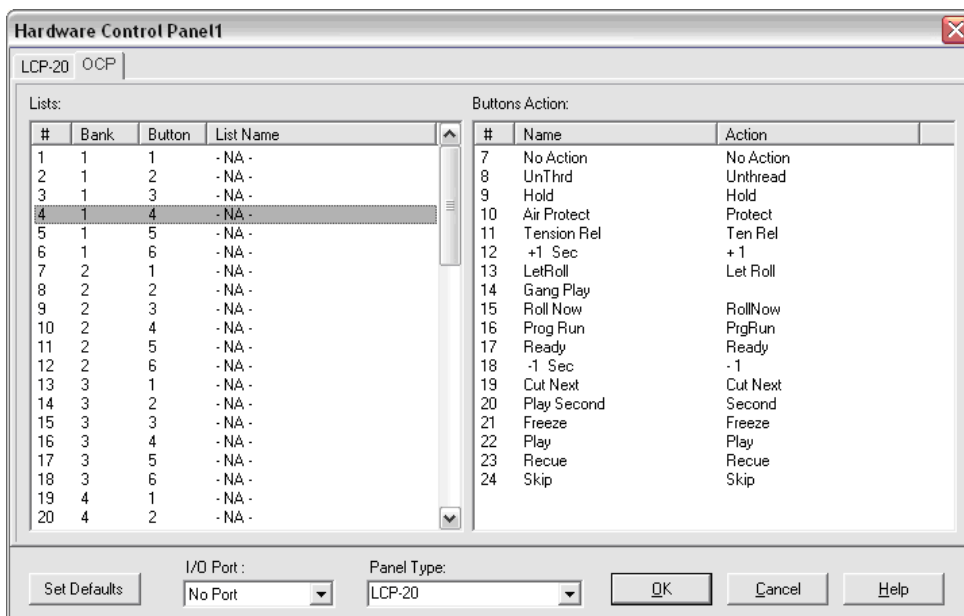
Hardware Control Panel1

LCP-20 OCP

Lists:

| # | Bank | Button | List Name |
|---|---|---|---|
| 1 | 1 | 1 | - NA - |
| 2 | 1 | 2 | - NA - |
| 3 | 1 | 3 | - NA - |
| 4 | 1 | 4 | - NA - |
| 5 | 1 | 5 | - NA - |
| 6 | 1 | 6 | - NA - |
| 7 | 2 | 1 | - NA - |
| 8 | 2 | 2 | - NA - |
| 9 | 2 | 3 | - NA - |
| 10 | 2 | 4 | - NA - |
| 11 | 2 | 5 | - NA - |
| 12 | 2 | 6 | - NA - |
| 13 | 3 | 1 | - NA - |
| 14 | 3 | 2 | - NA - |
| 15 | 3 | 3 | - NA - |
| 16 | 3 | 4 | - NA - |
| 17 | 3 | 5 | - NA - |
| 18 | 3 | 6 | - NA - |
| 19 | 4 | 1 | - NA - |
| 20 | 4 | 2 | - NA - |

Buttons Action:

| # | Name | Action |
|---|---|---|
| 7 | No Action | No Action |
| 8 | UnThrd | Unthread |
| 9 | Hold | Hold |
| 10 | Air Protect | Protect |
| 11 | Tension Rel | Ten Rel |
| 12 | +1 Sec | + 1 |
| 13 | LetRoll | Let Roll |
| 14 | Gang Play | |
| 15 | Roll Now | RollNow |
| 16 | Prog Run | PrgRun |
| 17 | Ready | Ready |
| 18 | -1 Sec | - 1 |
| 19 | Cut Next | Cut Next |
| 20 | Play Second | Second |
| 21 | Freeze | Freeze |
| 22 | Play | Play |
| 23 | Recue | Recue |
| 24 | Skip | Skip |

Set Defaults

I/O Port :
No Port

Panel Type:
LCP-20

OK Cancel Help